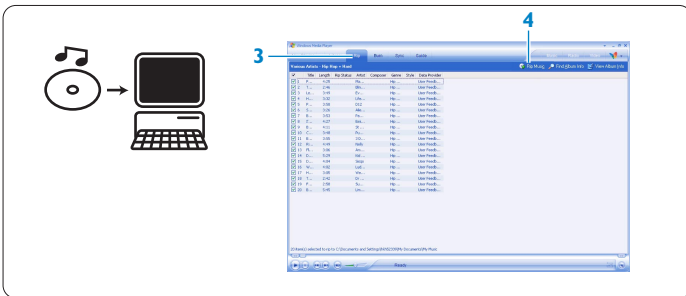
3

4

Windows Media Player

Rip

Burn

Sync

Guide

Various Artists - Hip Hop > Roof

Rip Music

Find Album Info

View Album Info

| ✓ | Title | Length | Rip Status | Artist | Composer | Genre | Style | Data Provider |
|---|---|---|---|---|---|---|---|---|
| ✓ | 1 | 4:28 | | | | Hip... | | User Feedb... |
| ✓ | 2 | 3:46 | | | | Hip... | | User Feedb... |
| ✓ | 3 | 0:49 | | | | Hip... | | User Feedb... |
| ✓ | 4 | 3:32 | | | | Hip... | | User Feedb... |
| ✓ | 5 | 3:58 | | | | Hip... | | User Feedb... |
| ✓ | 6 | 3:26 | | | | Hip... | | User Feedb... |
| ✓ | 7 | 3:53 | | | | Hip... | | User Feedb... |
| ✓ | 8 | 4:27 | | | | Hip... | | User Feedb... |
| ✓ | 9 | 4:11 | | | | Hip... | | User Feedb... |
| ✓ | 10 | 0:40 | | | | Hip... | | User Feedb... |
| ✓ | 11 | 3:59 | | | | Hip... | | User Feedb... |
| ✓ | 12 | 4:49 | | | | Hip... | | User Feedb... |
| ✓ | 13 | 3:06 | | | | Hip... | | User Feedb... |
| ✓ | 14 | 3:29 | | | | Hip... | | User Feedb... |
| ✓ | 15 | 4:04 | | | | Hip... | | User Feedb... |
| ✓ | 16 | 4:51 | | | | Hip... | | User Feedb... |
| ✓ | 17 | 3:08 | | | | Hip... | | User Feedb... |
| ✓ | 18 | 3:42 | | | | Hip... | | User Feedb... |
| ✓ | 19 | 2:58 | | | | Hip... | | User Feedb... |
| ✓ | 20 | 0:40 | | | | Hip... | | User Feedb... |

20 item(s) selected to rip to C:\Documents and Settings\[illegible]\My Documents\My Music

Ready